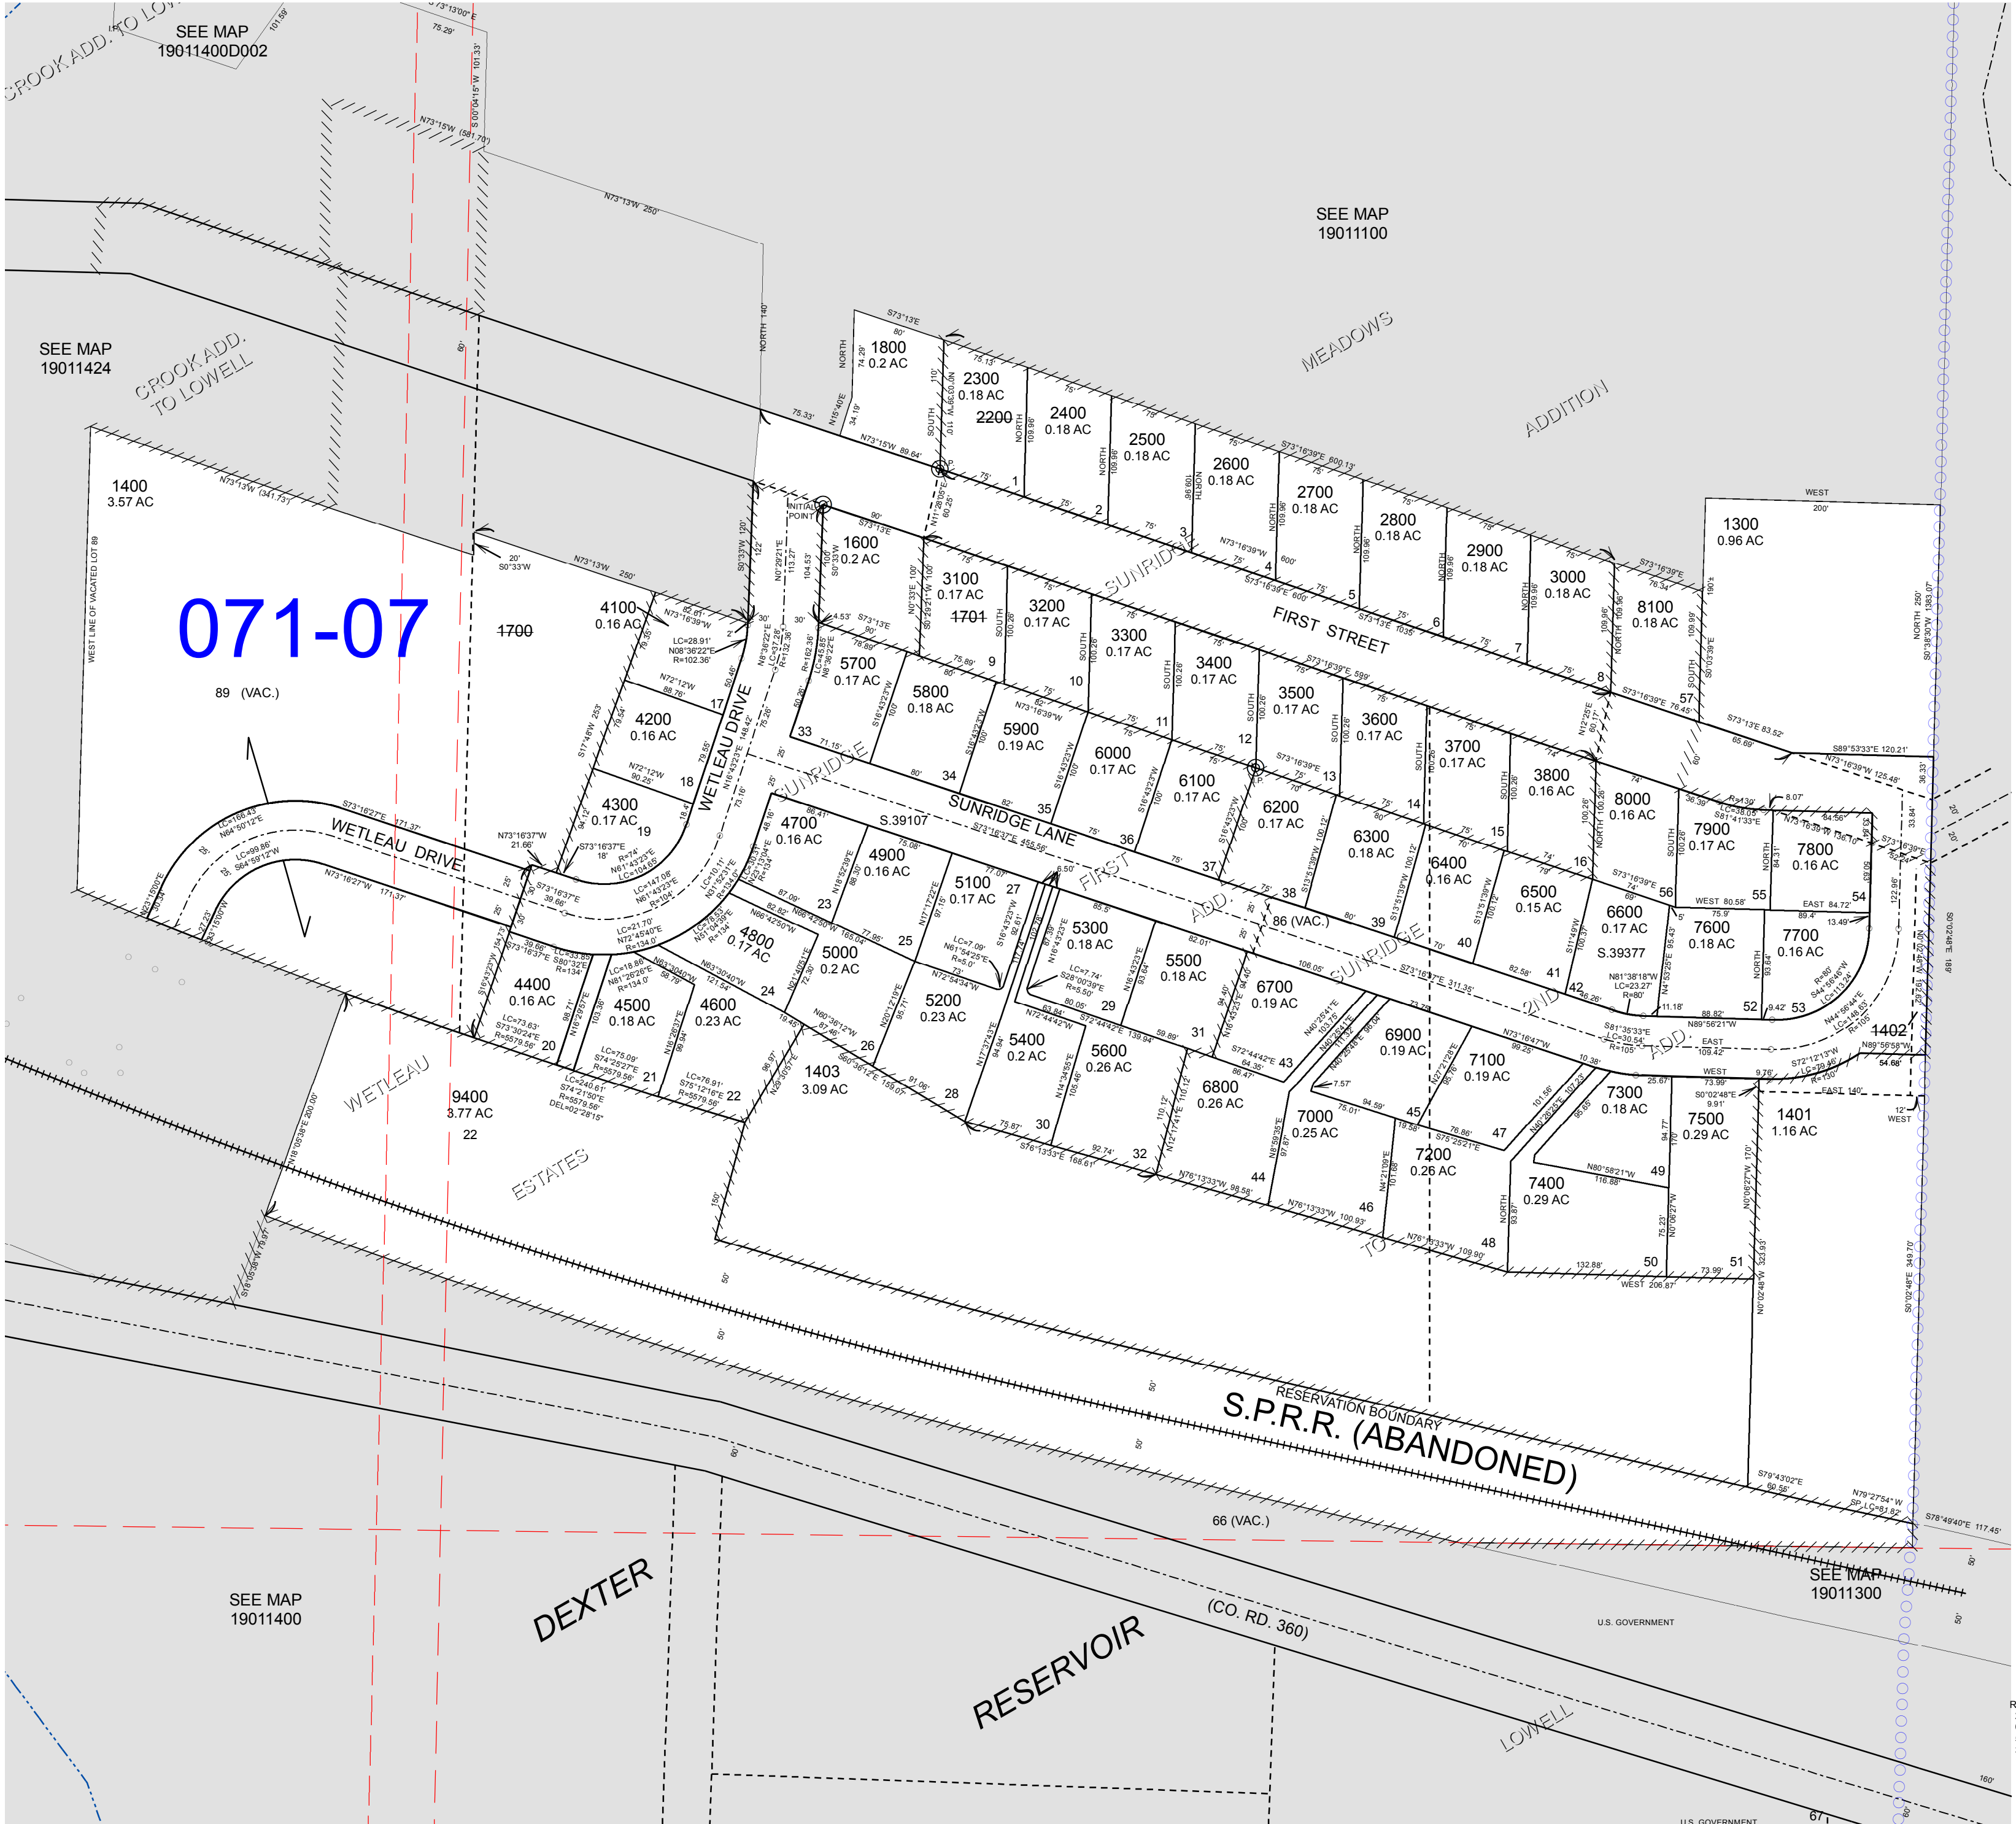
SEE MAP
19011400D002

CROOK ADD. TO LOWELL

SEE MAP
19011100

SEE MAP
19011424

CROOK ADD. TO LOWELL

MEADOWS

ADDITION

1400
3.57 AC

071-07

89 (VAC.)

1700

4100
0.16 AC

4200
0.16 AC

4300
0.17 AC

4400
0.16 AC

4500
0.18 AC

4600
0.23 AC

4700
0.16 AC

4800
0.17 AC

4900
0.16 AC

5000
0.2 AC

5100
0.17 AC

5200
0.23 AC

5300
0.18 AC

5400
0.2 AC

5500
0.18 AC

5600
0.26 AC

5700
0.17 AC

5800
0.18 AC

5900
0.19 AC

6000
0.17 AC

6100
0.17 AC

6200
0.17 AC

6300
0.18 AC

6400
0.16 AC

6500
0.15 AC

6600
0.17 AC

6700
0.19 AC

6800
0.26 AC

6900
0.19 AC

7000
0.25 AC

7100
0.19 AC

7200
0.26 AC

7300
0.18 AC

7400
0.29 AC

7500
0.29 AC

7600
0.18 AC

7700
0.16 AC

7800
0.16 AC

7900
0.17 AC

8000
0.16 AC

8100
0.18 AC

1600
0.2 AC

1800
0.2 AC

2300
0.18 AC

2200

2400
0.18 AC

2500
0.18 AC

2600
0.18 AC

2700
0.18 AC

2800
0.18 AC

2900
0.18 AC

3000
0.18 AC

3100
0.17 AC

1701

3200
0.17 AC

3300
0.17 AC

3400
0.17 AC

3500
0.17 AC

3600
0.17 AC

3700
0.17 AC

3800
0.16 AC

1300
0.96 AC

1401
1.16 AC

1402

1403
3.09 AC

9400
3.77 AC

22

WETLEAU DRIVE

WETLEAU DRIVE

SUNRIDGE LANE

SUNRIDGE

FIRST STREET

FIRST ADD.

SUNRIDGE 2ND ADD.

86 (VAC.)

S.39107

S.39377

WETLEAU ESTATES

TO

INITIAL POINT

RESERVATION BOUNDARY

S.P.R.R. (ABANDONED)

66 (VAC.)

SEE MAP
19011300

SEE MAP
19011400

DEXTER

(CO. RD. 360)

RESERVOIR

LOWELL

U.S. GOVERNMENT

U.S. GOVERNMENT

67

WEST LINE OF VACATED LOT 89

1 2 3 4 5 6 7 8 9 10 11 12 13 14 15 16 17 18 19 20 21 22 23 24 25 26 27 28 29 30 31 32 33 34 35 36 37 38 39 40 41 42 43 44 45 46 47 48 49 50 51 52 53 54 55 56 57